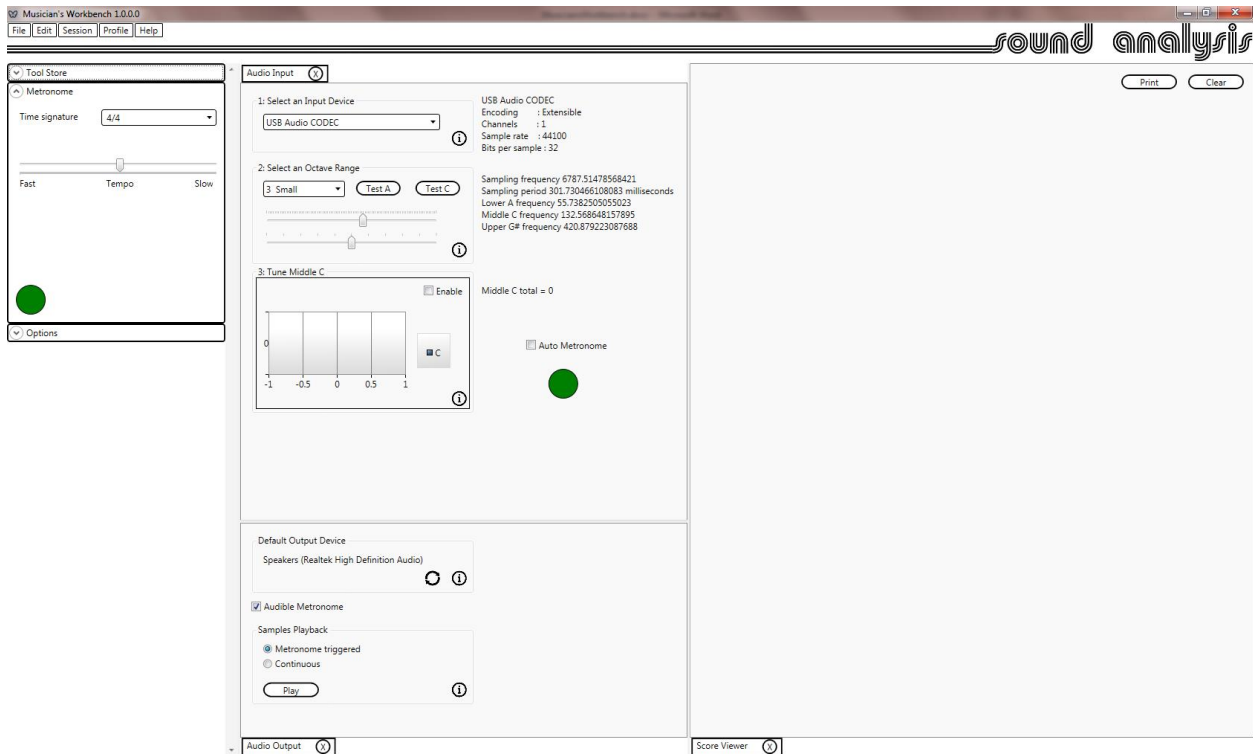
Musician's Workbench 1.0.0.0
File Edit Session Profile Help
sound analysis

Tool Store
Metronome
Time signature 4/4
Fast Tempo Slow
Options

Audio Input (X)
1: Select an Input Device
USB Audio CODEC
USB Audio CODEC
Encoding : Extensible
Channels : 1
Sample rate : 44100
Bits per sample : 32
2: Select an Octave Range
3 Small Test A Test C
Sampling frequency 6787.51478568421
Sampling period 301.730466108083 milliseconds
Lower A frequency 55.7382505055023
Middle C frequency 132.568648157895
Upper G# frequency 420.879223087688
3: Tune Middle C
Enable
Middle C total = 0
0
-1 -0.5 0 0.5 1
C
Auto Metronome

Default Output Device
Speakers (Realtek High Definition Audio)
Audible Metronome
Samples Playback
Metronome triggered
Continuous
Play

Audio Output (X)

Print Clear

Score Viewer (X)